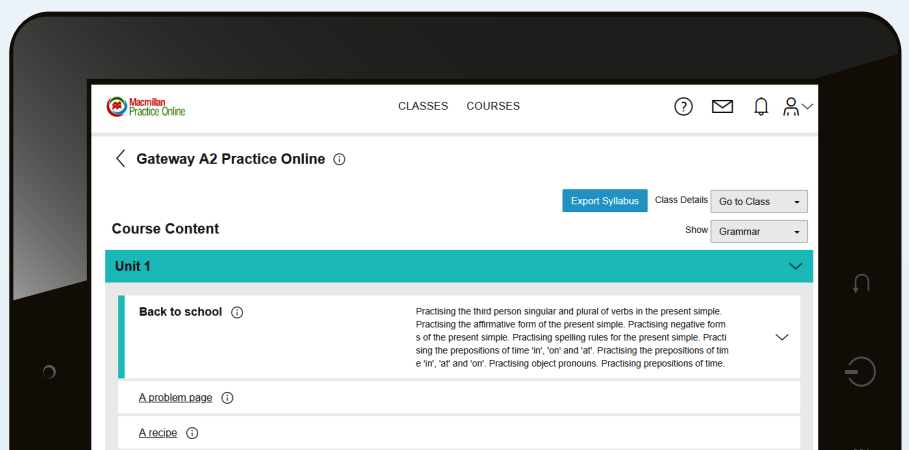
Macmillan Practice Online

CLASSES COURSES

Gateway A2 Practice Online

Export Syllabus Class Details Go to Class

Course Content

Show Grammar

Unit 1

Back to school

Practising the third person singular and plural of verbs in the present simple. Practising the affirmative form of the present simple. Practising negative forms of the present simple. Practising spelling rules for the present simple. Practising the prepositions of time 'in', 'on' and 'at'. Practising the prepositions of time 'in', 'at' and 'on'. Practising object pronouns. Practising prepositions of time.

A problem page

A recipe